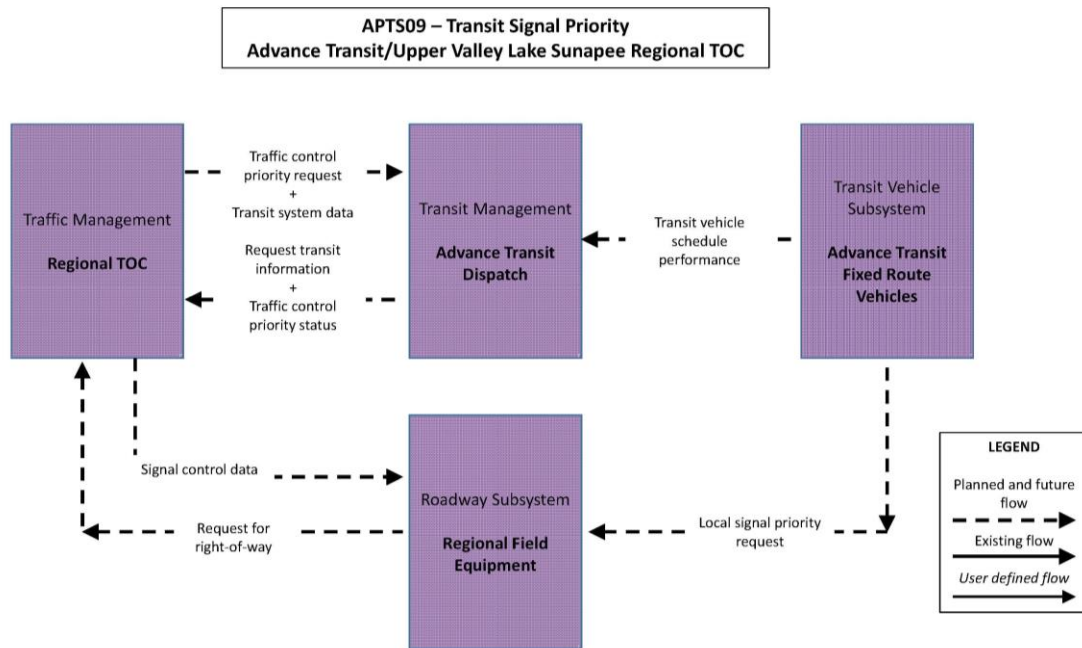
APTS09 – Transit Signal Priority
Advance Transit/Upper Valley Lake Sunapee Regional TOC

Traffic Management

Regional TOC

Traffic control priority request + Transit system data

Request transit information + Traffic control priority status

Transit Management

Advance Transit Dispatch

Transit vehicle schedule performance

Transit Vehicle Subsystem

Advance Transit Fixed Route Vehicles

Signal control data

Request for right-of-way

Roadway Subsystem

Regional Field Equipment

Local signal priority request

LEGEND

Planned and future flow

Existing flow

User defined flow